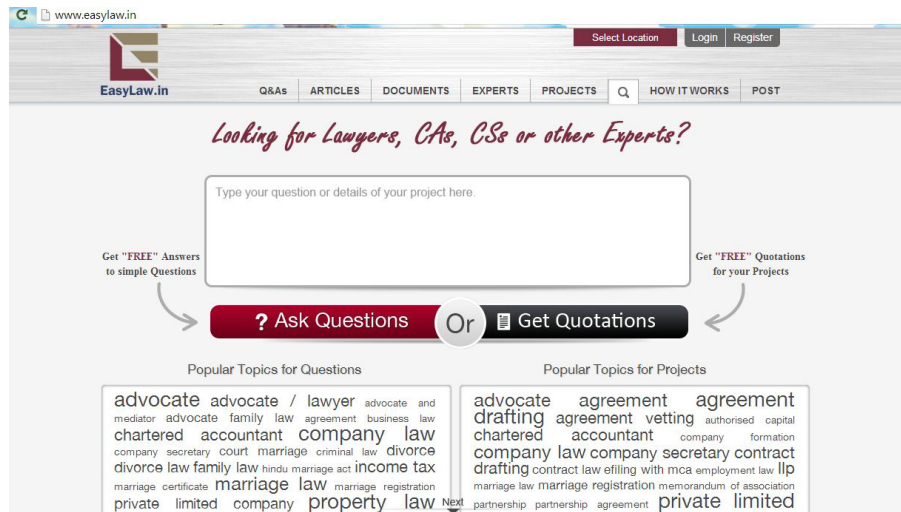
www.easylaw.in

Select Location Login Register

EasyLaw.in

Q&As ARTICLES DOCUMENTS EXPERTS PROJECTS HOW IT WORKS POST

Looking for Lawyers, CAs, CSs or other Experts?

Type your question or details of your project here.

Get "FREE" Answers to simple Questions

Get "FREE" Quotations for your Projects

? Ask Questions Or Get Quotations

Popular Topics for Questions

advocate advocate / lawyer advocate and mediator advocate family law agreement business law chartered accountant company law company secretary court marriage criminal law divorce divorce law family law hindu marriage act income tax marriage certificate marriage law marriage registration private limited company property law

Next

Popular Topics for Projects

advocate agreement agreement drafting agreement vetting authorised capital chartered accountant company formation company law company secretary contract drafting contract law efiling with mca employment law llp marriage law marriage registration memorandum of association partnership partnership agreement private limited